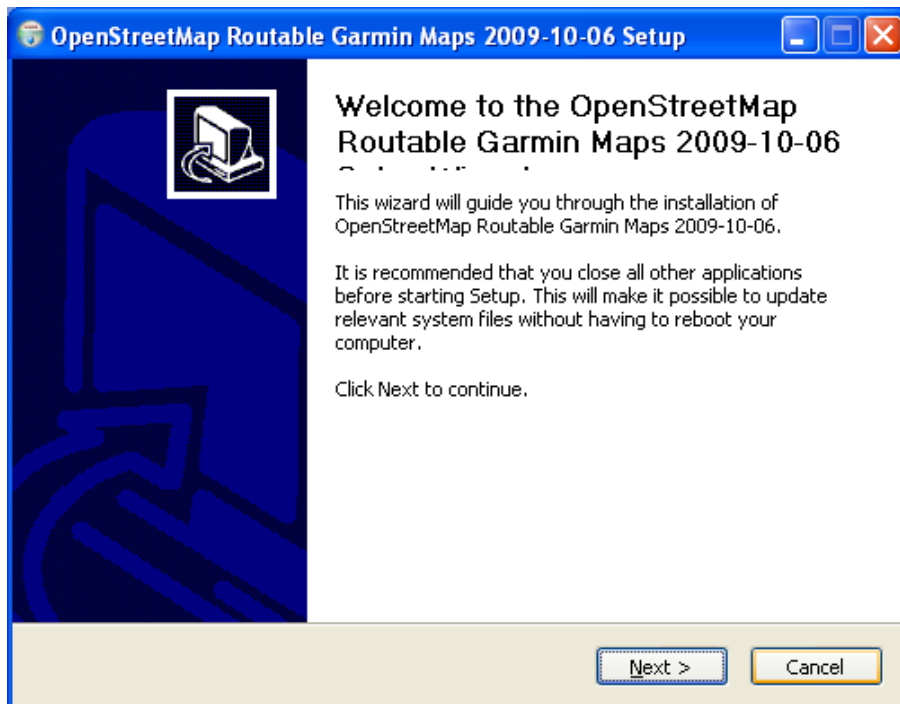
OpenStreetMap Routable Garmin Maps 2009-10-06 Setup

Welcome to the OpenStreetMap Routable Garmin Maps 2009-10-06 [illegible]

This wizard will guide you through the installation of OpenStreetMap Routable Garmin Maps 2009-10-06.

It is recommended that you close all other applications before starting Setup. This will make it possible to update relevant system files without having to reboot your computer.

Click Next to continue.

Next >

Cancel